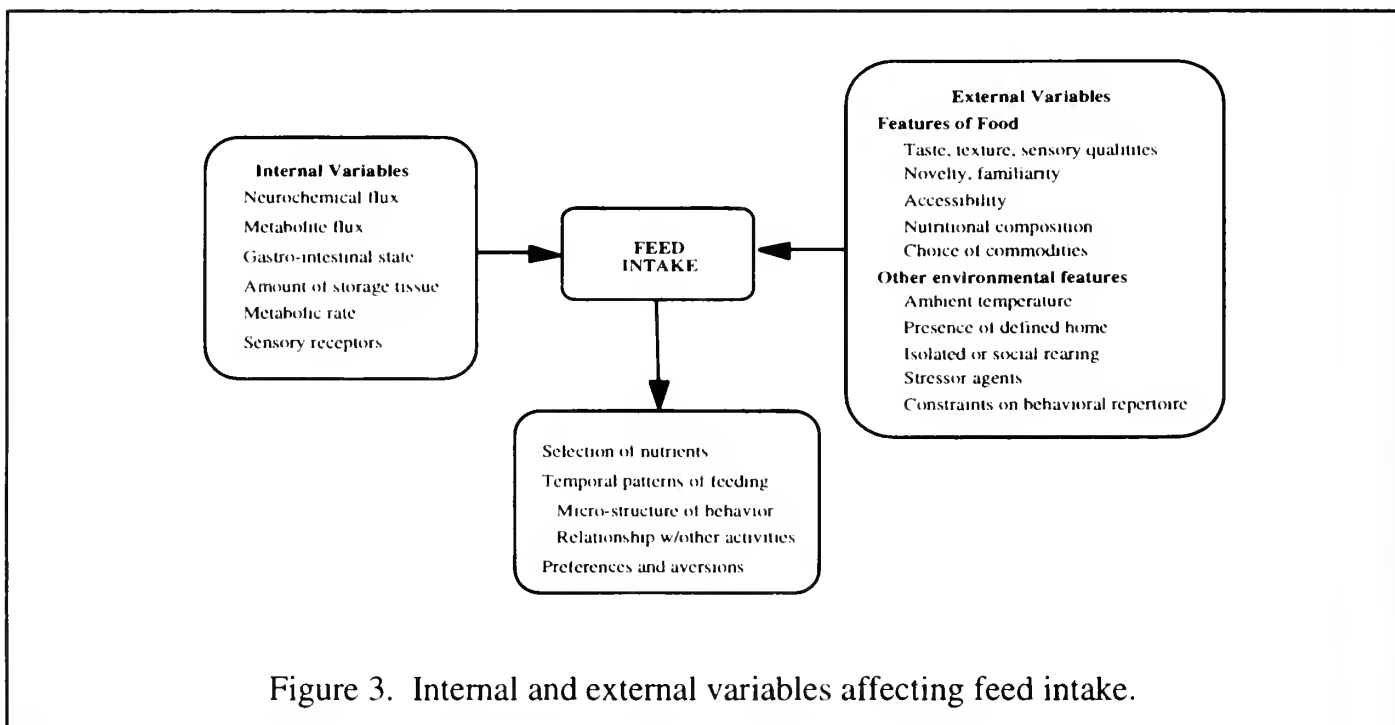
Internal Variables
Neurochemical flux
Metabolite flux
Gastro-intestinal state
Amount of storage tissue
Metabolic rate
Sensory receptors

FEED INTAKE

External Variables
Features of Food
Taste, texture, sensory qualities
Novelty, familiarity
Accessibility
Nutritional composition
Choice of commodities
Other environmental features
Ambient temperature
Presence of defined home
Isolated or social rearing
Stressor agents
Constraints on behavioral repertoire

Selection of nutrients
Temporal patterns of feeding
Micro-structure of behavior
Relationship w/other activities
Preferences and aversions

Figure 3. Internal and external variables affecting feed intake.